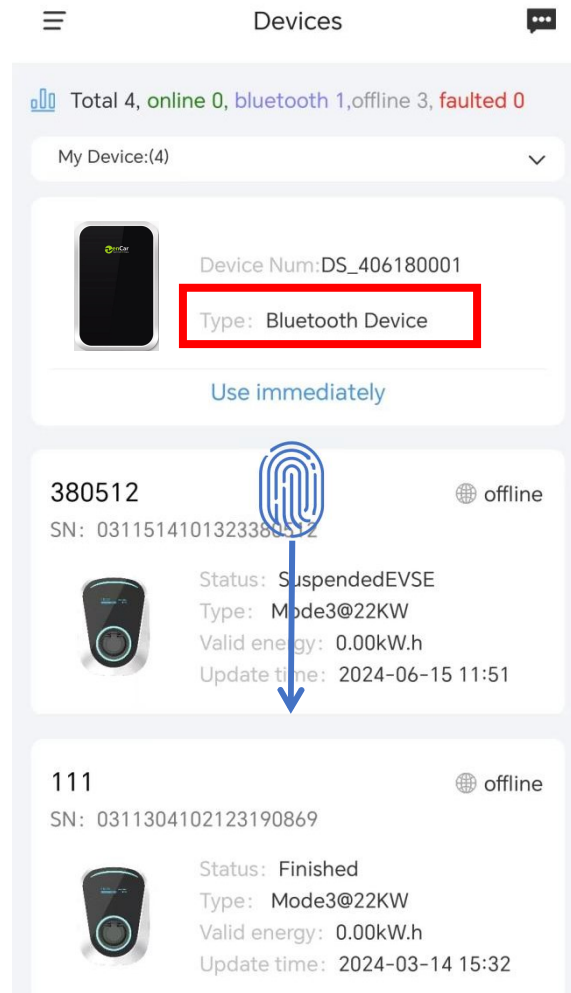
Devices

Total 4, online 0, bluetooth 1,offline 3, faulted 0

My Device:(4)

Device Num:DS_406180001
Type: Bluetooth Device

Use immediately

380512
offline
SN: 031151410132338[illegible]512

Status: SuspendedEVSE
Type: Mode3@22KW
Valid energy: 0.00kW.h
Update time: 2024-06-15 11:51

111
offline
SN: 031130410212319086​9

Status: Finished
Type: Mode3@22KW
Valid energy: 0.00kW.h
Update time: 2024-03-14 15:32